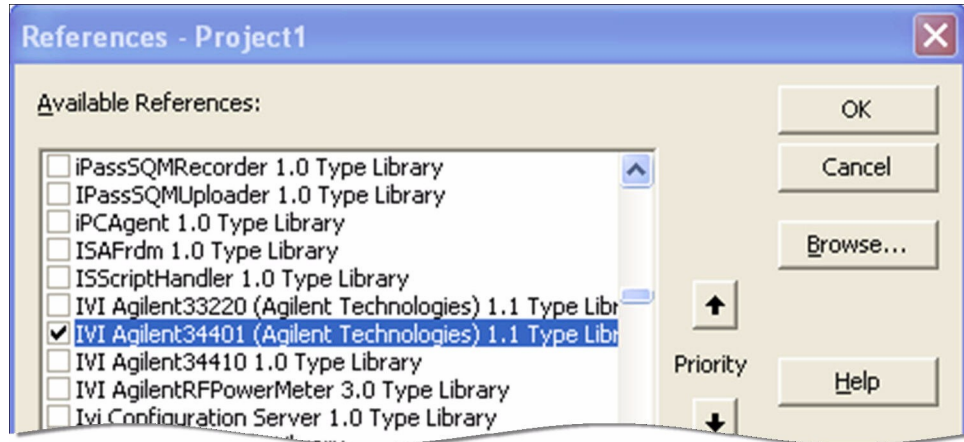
References - Project1

Available References:

iPassSQMRecorder 1.0 Type Library
IPassSQMUploader 1.0 Type Library
iPCAgent 1.0 Type Library
ISAFrdm 1.0 Type Library
ISScriptHandler 1.0 Type Library
IVI Agilent33220 (Agilent Technologies) 1.1 Type Libr
IVI Agilent34401 (Agilent Technologies) 1.1 Type Libr
IVI Agilent34410 1.0 Type Library
IVI AgilentRFPowerMeter 3.0 Type Library
Ivi Configuration Server 1.0 Type Library

OK

Cancel

Browse...

Priority

Help